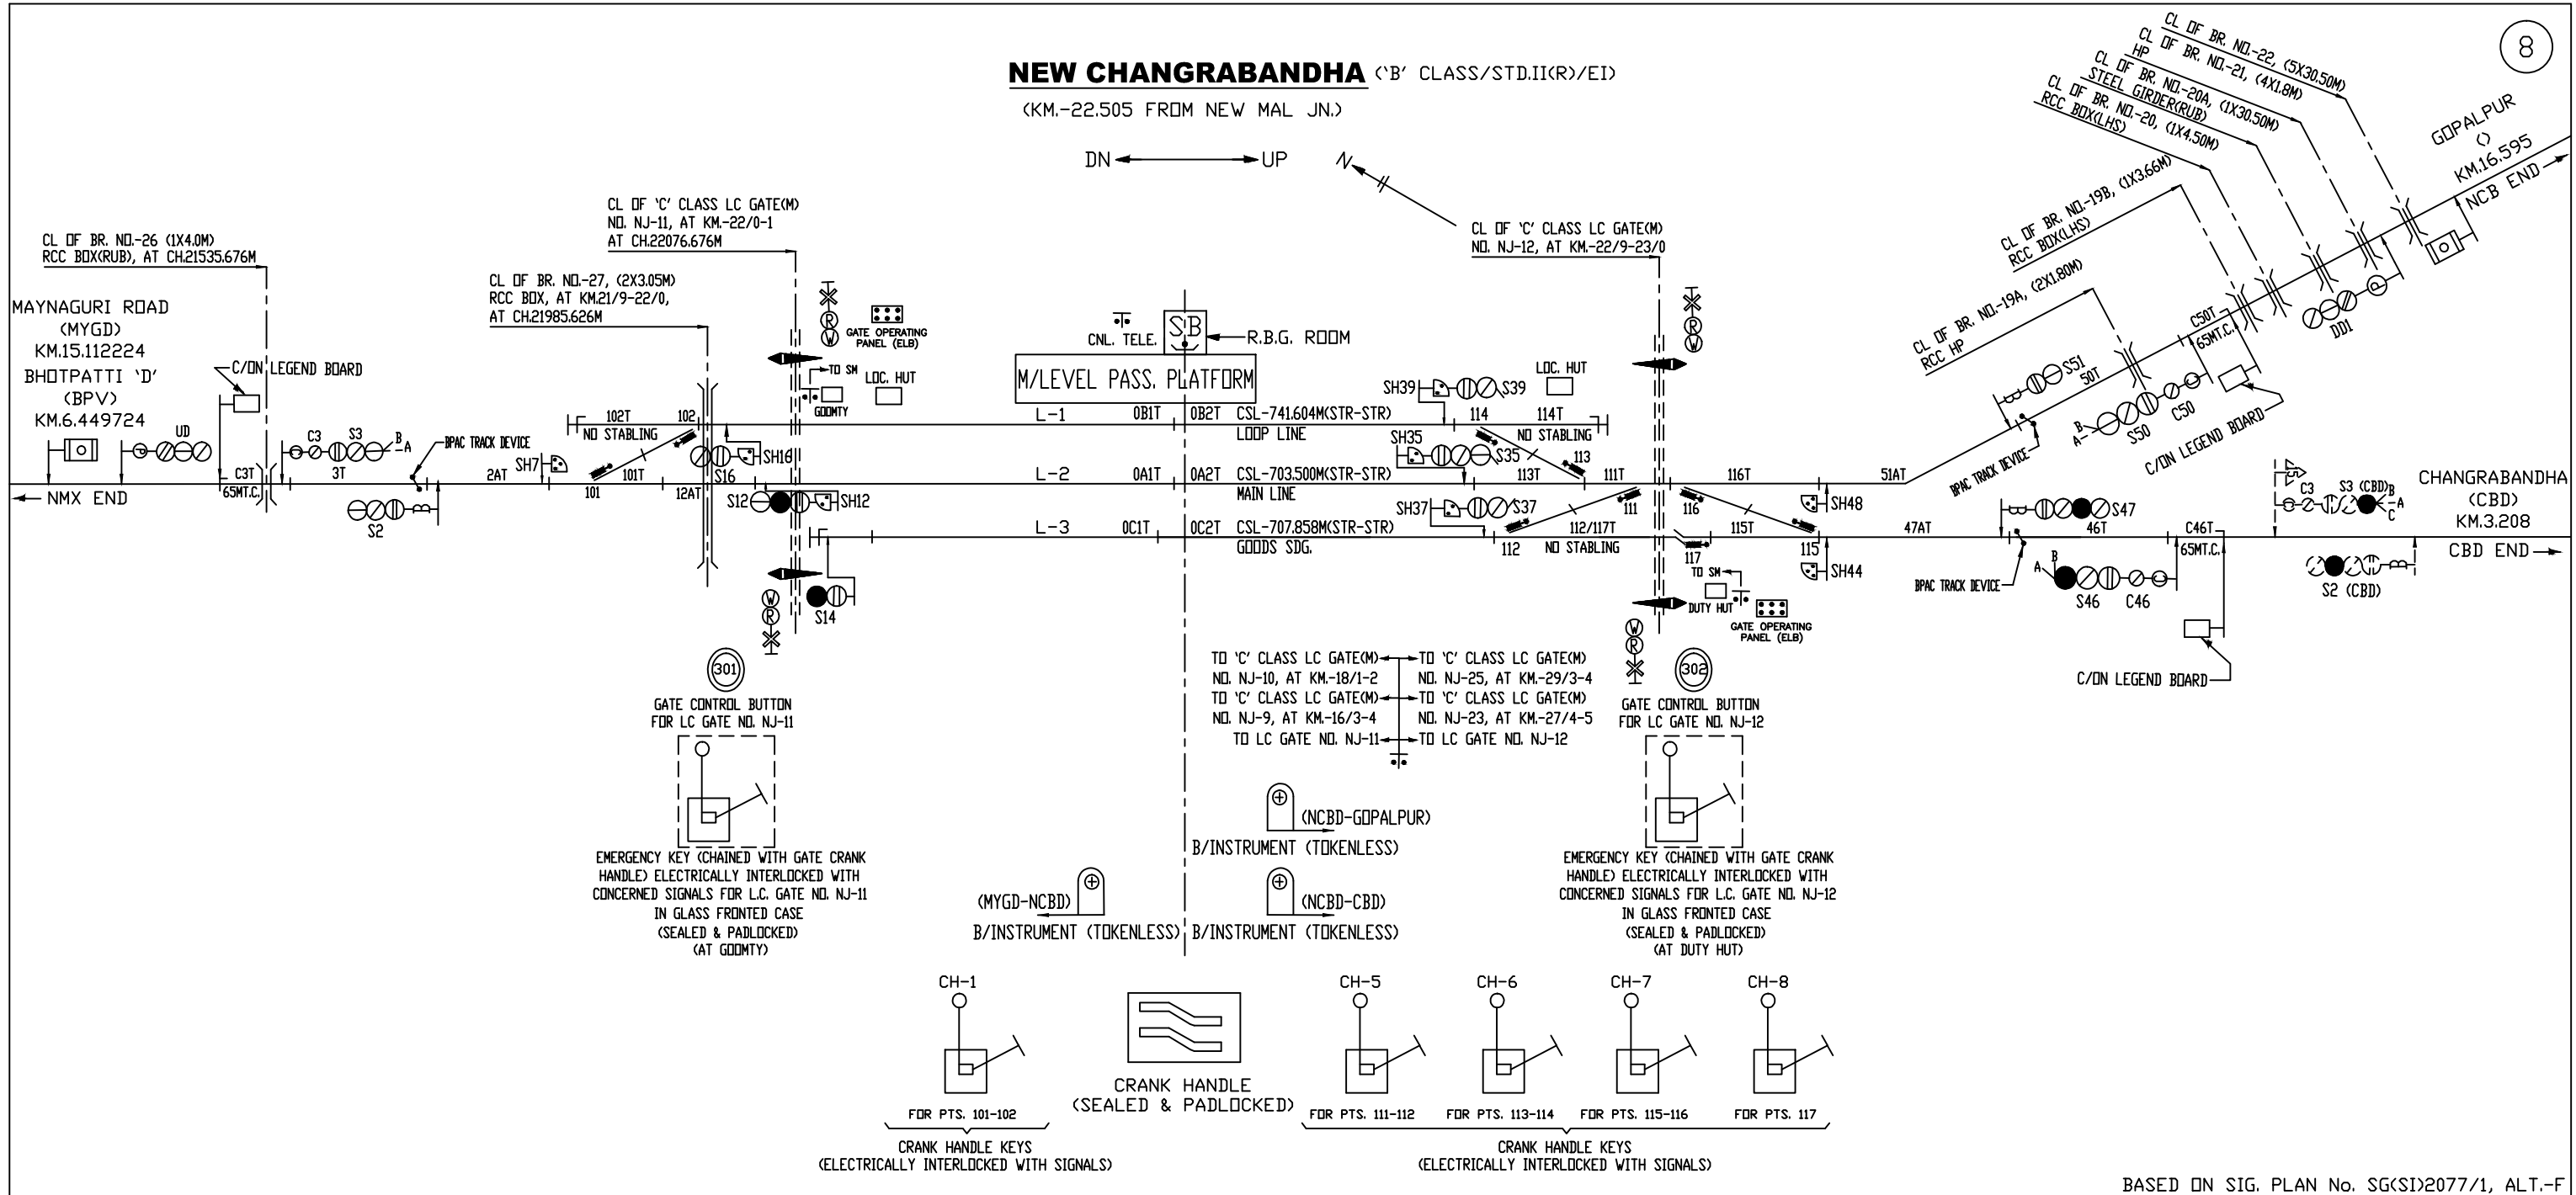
NEW CHANGRABANDHA ('B' CLASS/STD.II(R)/EI)
(KM.-22.505 FROM NEW MAL JN.)

8

DN UP

N

CL OF BR. NO.-22, (5X30.50M)
CL OF BR. NO.-21, (4X1.8M)
HP
CL OF BR. NO.-20A, (1X30.50M)
STEEL GIRDER(RUB)
CL OF BR. NO.-20, (1X4.50M)
RCC BOX(LHS)

GOPALPUR
()
KM.16.595
NCB END

CL OF BR. NO.-19B, (1X3.66M)
RCC BOX(LHS)

CL OF BR. NO.-19A, (2X1.80M)
RCC HP

CL OF BR. NO.-26 (1X4.0M)
RCC BOX(RUB), AT CH.21535.676M

CL OF 'C' CLASS LC GATE(M)
NO. NJ-11, AT KM.-22/0-1
AT CH.22076.676M

CL OF BR. NO.-27, (2X3.05M)
RCC BOX, AT KM.21/9-22/0,
AT CH.21985.626M

CL OF 'C' CLASS LC GATE(M)
NO. NJ-12, AT KM.-22/9-23/0

MAYNAGURI ROAD
(MYGD)
KM.15.112224
BHOTPATTI 'D'
(BPV)
KM.6.449724

C/ON LEGEND BOARD

GATE OPERATING PANEL (ELB)
TO SM
GOOMTY
LOC. HUT
CNL. TELE.
SB
R.B.G. ROOM
M/LEVEL PASS. PLATFORM

UD
C3 S3 B A
BPAC TRACK DEVICE
C3T 65MT.C. 3T 2AT SH7
102T 102 NO STABLING
101T 101 12AT
S16 SH16
S12 SH12
S2
NMX END

L-1 0B1T 0B2T CSL-741.604M(STR-STR) LOOP LINE
L-2 0A1T 0A2T CSL-703.500M(STR-STR) MAIN LINE
L-3 0C1T 0C2T CSL-707.858M(STR-STR) GOODS SDG.

SH39 S39 LOC. HUT
114 114T NO STABLING
SH35 S35 113 113T 111T 111
SH37 S37 112/117T 112 NO STABLING
116 116T 115T 115 117
SH48 SH44
TO SM DUTY HUT
GATE OPERATING PANEL (ELB)

51AT S51 50T C50T 65MT.C. DD1
B A S50 C50
BPAC TRACK DEVICE
C/ON LEGEND BOARD
47AT S47 46T C46T 65MT.C.
B A S46 C46
BPAC TRACK DEVICE
C/ON LEGEND BOARD
C3 S3 (CBD) B A C
S2 (CBD)
CHANGRABANDHA
(CBD)
KM.3.208
CBD END

S14

301
GATE CONTROL BUTTON
FOR LC GATE NO. NJ-11

EMERGENCY KEY (CHAINED WITH GATE CRANK HANDLE) ELECTRICALLY INTERLOCKED WITH CONCERNED SIGNALS FOR L.C. GATE NO. NJ-11 IN GLASS FRONTED CASE (SEALED & PADLOCKED) (AT GOOMTY)

TO 'C' CLASS LC GATE(M) NO. NJ-10, AT KM.-18/1-2
TO 'C' CLASS LC GATE(M) NO. NJ-9, AT KM.-16/3-4
TO LC GATE NO. NJ-11
TO 'C' CLASS LC GATE(M) NO. NJ-25, AT KM.-29/3-4
TO 'C' CLASS LC GATE(M) NO. NJ-23, AT KM.-27/4-5
TO LC GATE NO. NJ-12

302
GATE CONTROL BUTTON
FOR LC GATE NO. NJ-12

EMERGENCY KEY (CHAINED WITH GATE CRANK HANDLE) ELECTRICALLY INTERLOCKED WITH CONCERNED SIGNALS FOR L.C. GATE NO. NJ-12 IN GLASS FRONTED CASE (SEALED & PADLOCKED) (AT DUTY HUT)

(NCBD-GOPALPUR)
B/INSTRUMENT (TOKENLESS)
(MYGD-NCBD)
B/INSTRUMENT (TOKENLESS)
(NCBD-CBD)
B/INSTRUMENT (TOKENLESS)

CH-1
FOR PTS. 101-102
CRANK HANDLE KEYS
(ELECTRICALLY INTERLOCKED WITH SIGNALS)

CRANK HANDLE
(SEALED & PADLOCKED)

CH-5 CH-6 CH-7 CH-8
FOR PTS. 111-112 FOR PTS. 113-114 FOR PTS. 115-116 FOR PTS. 117
CRANK HANDLE KEYS
(ELECTRICALLY INTERLOCKED WITH SIGNALS)

BASED ON SIG. PLAN No. SG(SI)2077/1, ALT.-F